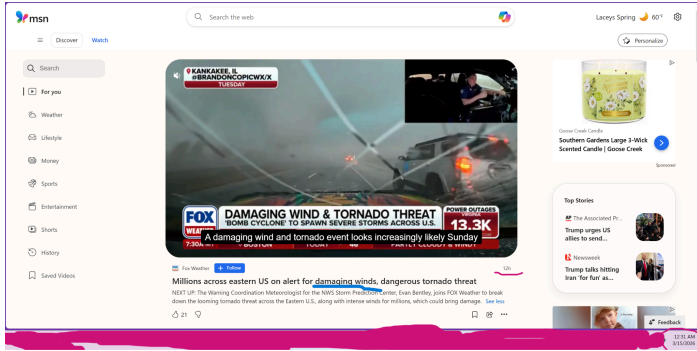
msn

Search the web

Laceys Spring 60°

Discover Watch

Personalize

Search

For you

Weather

Lifestyle

Money

Sports

Entertainment

Shorts

History

Saved Videos

KANKAKEE, IL
@BRANDONCOPICWX/X
TUESDAY

FOX WEATHER

DAMAGING WIND & TORNADO THREAT
'BOMB CYCLONE' TO SPAWN SEVERE STORMS ACROSS U.S.

POWER OUTAGES
13.3K

A damaging wind and tornado event looks increasingly likely Sunday

7:30 BOSTON TODAY 46° PARTLY CLOUDY & WINDY

Fox Weather + Follow 12h

Millions across eastern US on alert for damaging winds, dangerous tornado threat

NEXT UP: The Warning Coordination Meteorologist for the NWS Storm Prediction Center, Evan Bentley, joins FOX Weather to break down the looming tornado threat across the Eastern U.S., along with intense winds for millions, which could bring damage. See less

21

Goose Creek Candle

Southern Gardens Large 3-Wick Scented Candle | Goose Creek

Sponsored

Top Stories

The Associated Pr...
Trump urges US allies to send...

Newsweek
Trump talks hitting Iran 'for fun' as...

Feedback

12:31 AM
3/15/2026